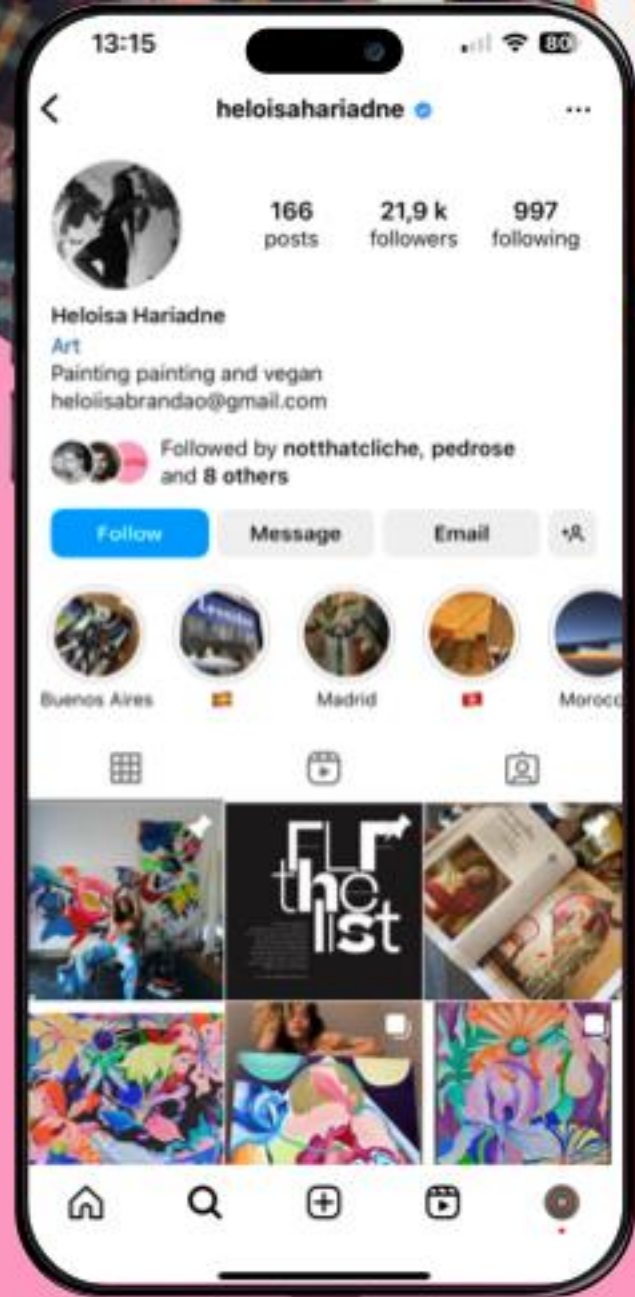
13:15

80

heloisahariadne

166 posts

21,9 k followers

997 following

Heloisa Hariadne

Art

Painting painting and vegan

heloiisabrandao@gmail.com

Followed by notthatcliche, pedrose and 8 others

Follow

Message

Email

Buenos Aires

Madrid

Morocc

FLR
the
list